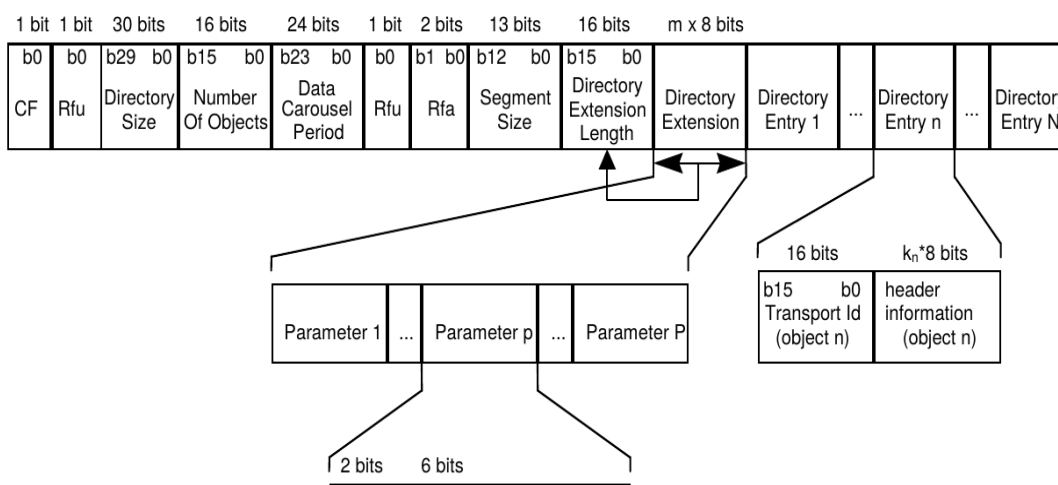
| 1 bit | 1 bit | 30 bits | 16 bits | 24 bits | 1 bit | 2 bits | 13 bits | 16 bits | m x 8 bits | | | | | |
|---|---|---|---|---|---|---|---|---|---|---|---|---|---|---|
| b0 CF | b0 Rfu | b29 b0 Directory Size | b15 b0 Number Of Objects | b23 b0 Data Carousel Period | b0 Rfu | b1 b0 Rfa | b12 b0 Segment Size | b15 b0 Directory Extension Length | Directory Extension | Directory Entry 1 | ... | Directory Entry n | ... | Director Entry N |

| Parameter 1 | ... | Parameter p | ... | Parameter P |
|---|---|---|---|---|

| 16 bits | $k_n$*8 bits |
|---|---|
| b15 b0 Transport Id (object n) | header information (object n) |

2 bits 6 bits